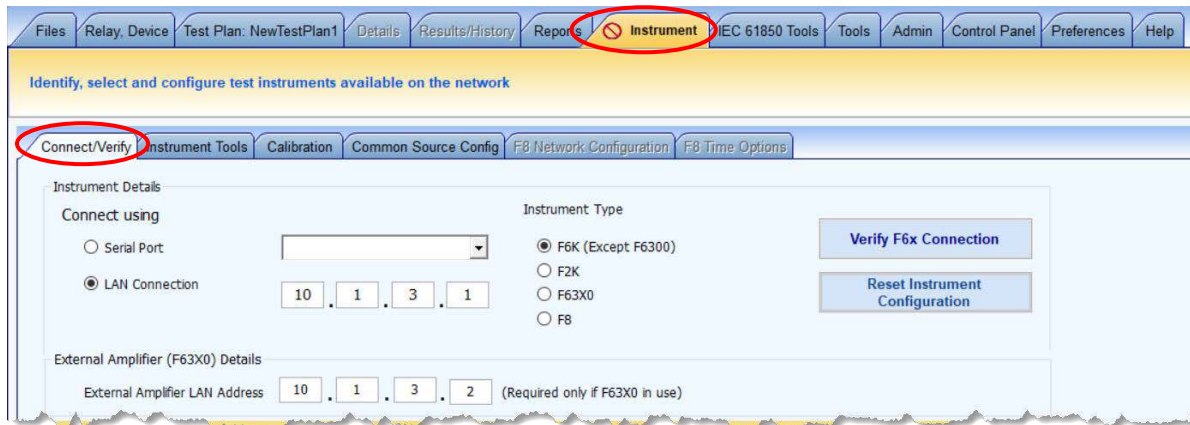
Files | Relay, Device | Test Plan: NewTestPlan1 | Details | Results/History | Reports | Instrument | IEC 61850 Tools | Tools | Admin | Control Panel | Preferences | Help

Identify, select and configure test instruments available on the network

Connect/Verify | Instrument Tools | Calibration | Common Source Config | F8 Network Configuration | F8 Time Options

Instrument Details

Connect using

Serial Port

LAN Connection

10 . 1 . 3 . 1

Instrument Type

F6K (Except F6300)

F2K

F63X0

F8

Verify F6x Connection

Reset Instrument Configuration

External Amplifier (F63X0) Details

External Amplifier LAN Address 10 . 1 . 3 . 2 (Required only if F63X0 in use)